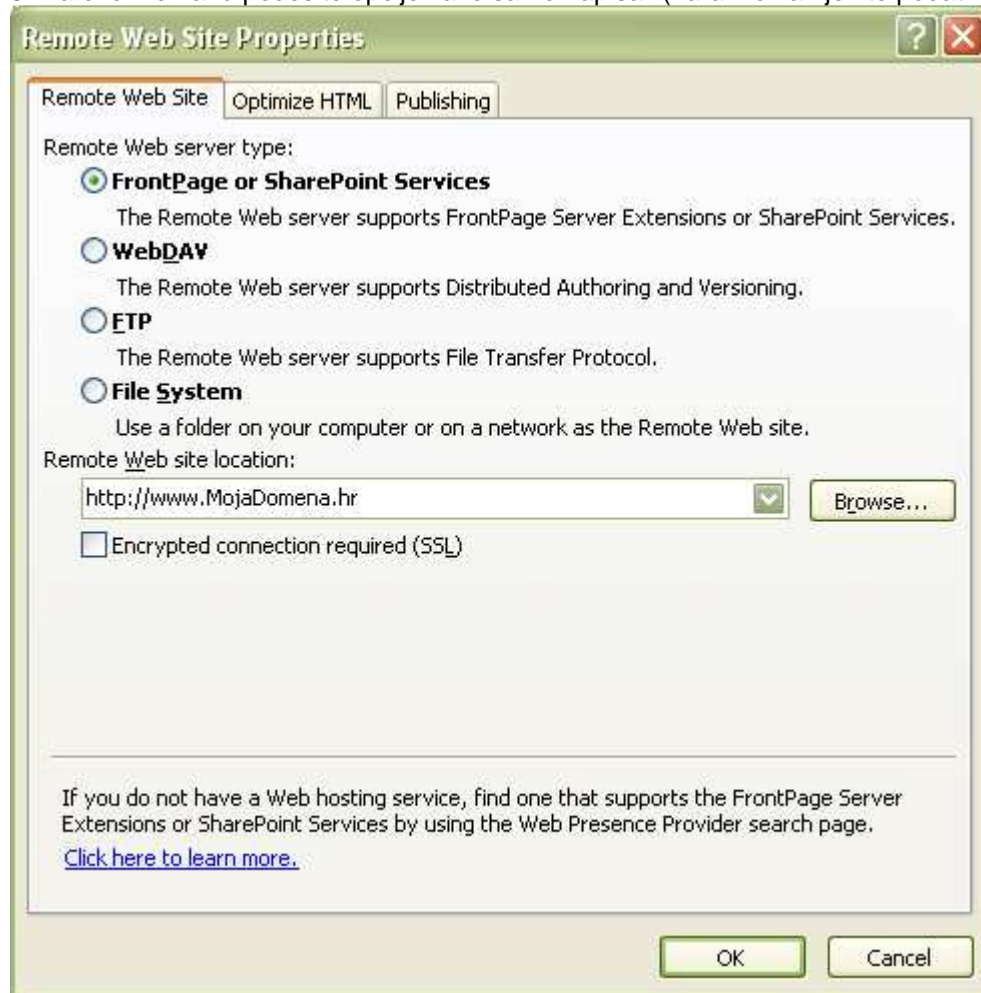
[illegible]

Remote Web Site Properties

Remote Web Site | Optimize HTML | Publishing

Remote Web server type:

FrontPage or SharePoint Services

The Remote Web server supports FrontPage Server Extensions or SharePoint Services.

WebDAV

The Remote Web server supports Distributed Authoring and Versioning.

FTP

The Remote Web server supports File Transfer Protocol.

File System

Use a folder on your computer or on a network as the Remote Web site.

Remote Web site location:

http://www.MojaDomena.hr

Browse...

Encrypted connection required (SSL)

If you do not have a Web hosting service, find one that supports the FrontPage Server Extensions or SharePoint Services by using the Web Presence Provider search page.

Click here to learn more.

OK

Cancel